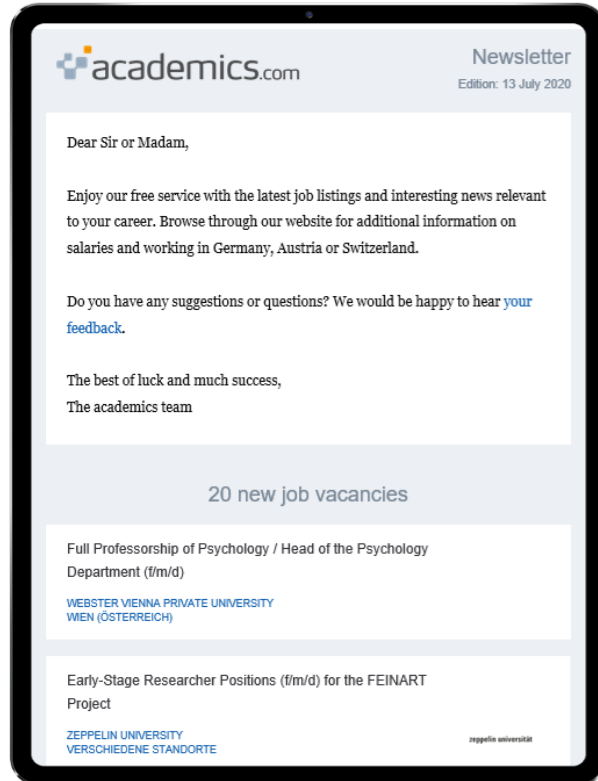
academics.com

Newsletter
Edition: 13 July 2020

Dear Sir or Madam,

Enjoy our free service with the latest job listings and interesting news relevant to your career. Browse through our website for additional information on salaries and working in Germany, Austria or Switzerland.

Do you have any suggestions or questions? We would be happy to hear your feedback.

The best of luck and much success,
The academics team

20 new job vacancies

Full Professorship of Psychology / Head of the Psychology Department (f/m/d)

WEBSTER VIENNA PRIVATE UNIVERSITY
WIEN (ÖSTERREICH)

Early-Stage Researcher Positions (f/m/d) for the FEINART Project

ZEPPELIN UNIVERSITY
VERSCHIEDENE STANDORTE

zeppelin universität